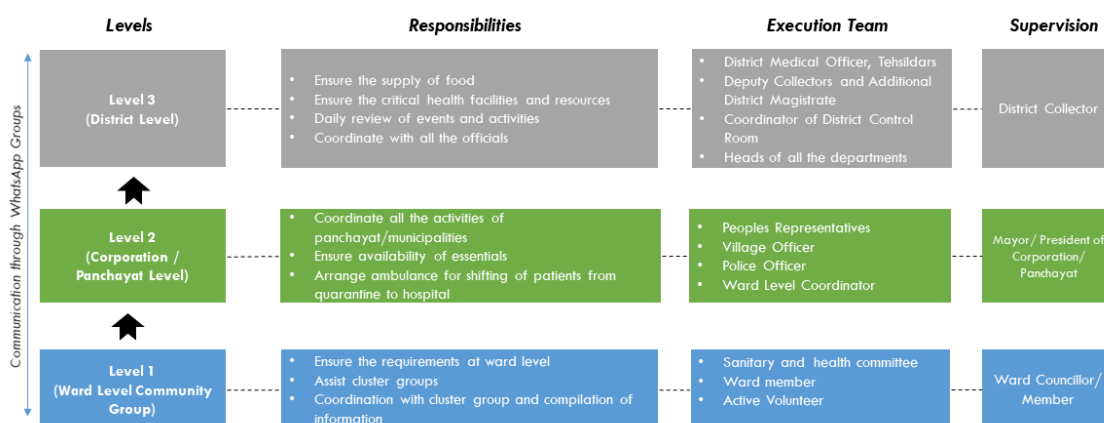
Levels

Responsibilities

Execution Team

Supervision

Communication through WhatsApp Groups

Level 3 (District Level)

- Ensure the supply of food
- Ensure the critical health facilities and resources
- Daily review of events and activities
- Coordinate with all the officials

- District Medical Officer, Tehsildars
- Deputy Collectors and Additional District Magistrate
- Coordinator of District Control Room
- Heads of all the departments

District Collector

Level 2 (Corporation / Panchayat Level)

- Coordinate all the activities of panchayat/municipalities
- Ensure availability of essentials
- Arrange ambulance for shifting of patients from quarantine to hospital

- Peoples Representatives
- Village Officer
- Police Officer
- Ward Level Coordinator

Mayor/ President of Corporation/ Panchayat

Level 1 (Ward Level Community Group)

- Ensure the requirements at ward level
- Assist cluster groups
- Coordination with cluster group and compilation of information

- Sanitary and health committee
- Ward member
- Active Volunteer

Ward Councillor/ Member